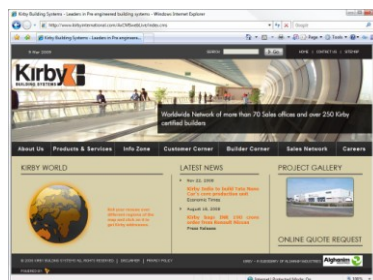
Kirby Building Systems - Leaders in Pre-engineered building systems - Windows Internet Explorer

http://www.kirbyinternational.com/

Google

Kirby Building Systems - Leaders in Pre-engineere...

Page · Tools ·

4 Mar 2009

SEARCH

Go

HOME | CONTACT US | SITEMAP

Kirby
BUILDING SYSTEMS

Worldwide Network of more than 70 Sales offices and over 250 Kirby certified builders

About Us | Products & Services | Info Zone | Customer Corner | Builder Corner | Sales Network | Careers

KIRBY WORLD

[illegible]

LATEST NEWS

Nov 22, 2008
Kirby India to build Tata Nano Car's own production unit
Economic Times

August 18, 2008
Kirby bags INR 150 crore order from Renault Nissan
Press Release

PROJECT GALLERY

ONLINE QUOTE REQUEST

© 2008 KIRBY BUILDING SYSTEMS ALL RIGHTS RESERVED | DISCLAIMER | PRIVACY POLICY

KIRBY - A SUBSIDIARY OF ALGHANIM INDUSTRIES

Alghanim Industries

POWERED BY

Internet | Protected Mode: On

100%